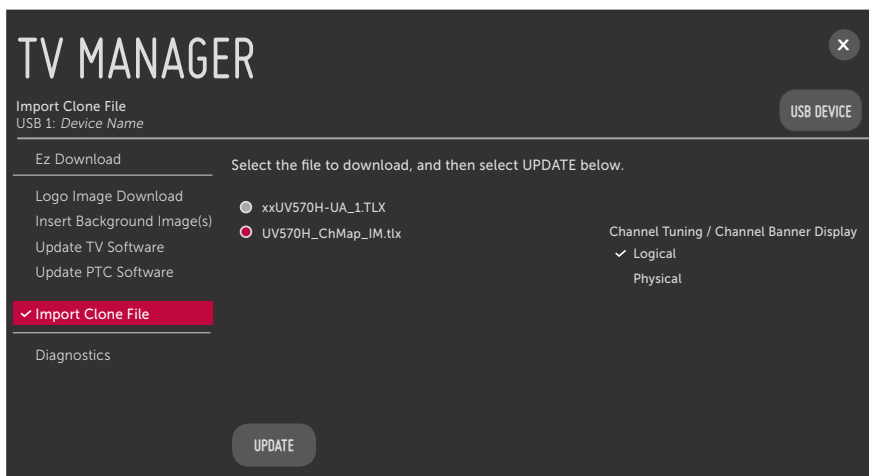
TV MANAGER

×

Import Clone File
USB 1: *Device Name*

USB DEVICE

Ez Download

Logo Image Download
Insert Background Image(s)
Update TV Software
Update PTC Software

✓ Import Clone File

Diagnostics

Select the file to download, and then select UPDATE below.

xxUV570H-UA_1.TLX
UV570H_ChMap_IM.tlx

Channel Tuning / Channel Banner Display
✓ Logical
Physical

UPDATE